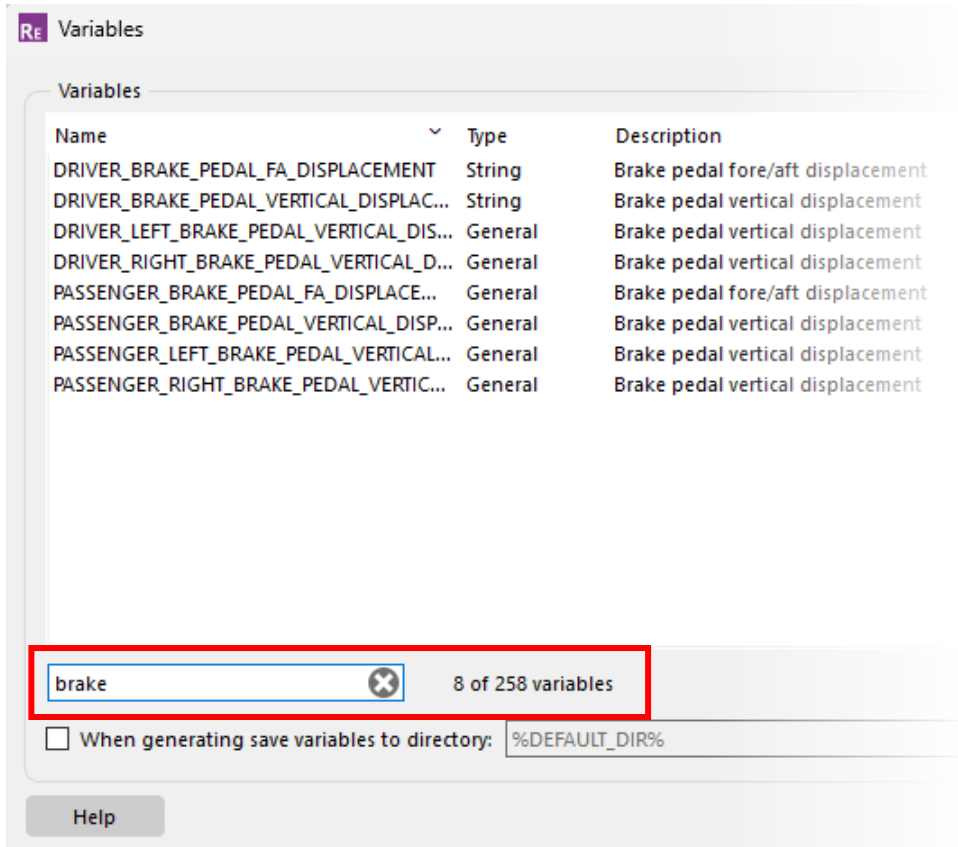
RE Variables

Variables

| Name | Type | Description |
|---|---|---|
| DRIVER_BRAKE_PEDAL_FA_DISPLACEMENT | String | Brake pedal fore/aft displacement |
| DRIVER_BRAKE_PEDAL_VERTICAL_DISPLAC... | String | Brake pedal vertical displacement |
| DRIVER_LEFT_BRAKE_PEDAL_VERTICAL_DIS... | General | Brake pedal vertical displacement |
| DRIVER_RIGHT_BRAKE_PEDAL_VERTICAL_D... | General | Brake pedal vertical displacement |
| PASSENGER_BRAKE_PEDAL_FA_DISPLACE... | General | Brake pedal fore/aft displacement |
| PASSENGER_BRAKE_PEDAL_VERTICAL_DISP... | General | Brake pedal vertical displacement |
| PASSENGER_LEFT_BRAKE_PEDAL_VERTICAL... | General | Brake pedal vertical displacement |
| PASSENGER_RIGHT_BRAKE_PEDAL_VERTIC... | General | Brake pedal vertical displacement |

brake

8 of 258 variables

When generating save variables to directory: %DEFAULT_DIR%

Help